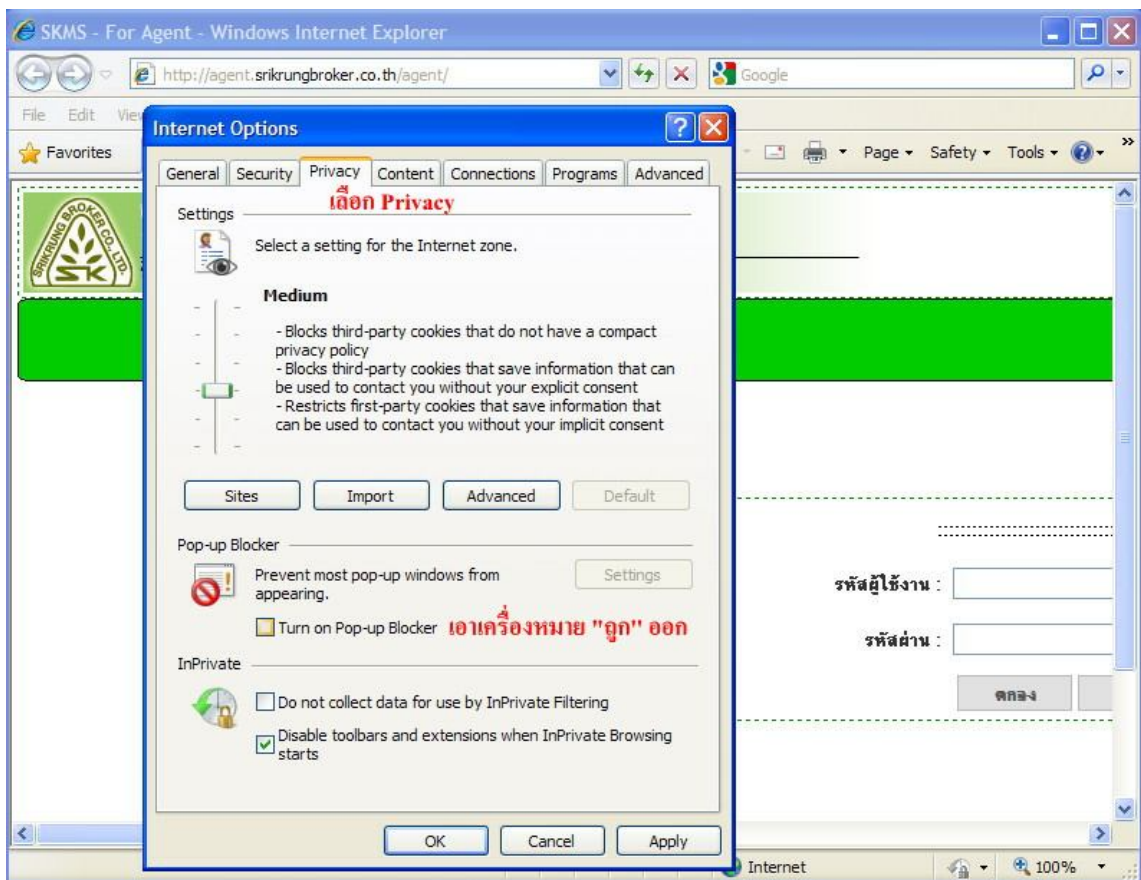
SKMS - For Agent - Windows Internet Explorer

http://agent.srikrungbroker.co.th/agent/

Google

File Edit View

Favorites

Page ▾ Safety ▾ Tools ▾

Internet Options

General Security Privacy Content Connections Programs Advanced

เลือก Privacy

Settings

Select a setting for the Internet zone.

Medium

- Blocks third-party cookies that do not have a compact privacy policy
- Blocks third-party cookies that save information that can be used to contact you without your explicit consent
- Restricts first-party cookies that save information that can be used to contact you without your implicit consent

Sites Import Advanced Default

Pop-up Blocker

Prevent most pop-up windows from appearing.

Settings

Turn on Pop-up Blocker เอาเครื่องหมาย "ถูก" ออก

InPrivate

Do not collect data for use by InPrivate Filtering

Disable toolbars and extensions when InPrivate Browsing starts

OK Cancel Apply

SRIKRUNG BROKER CO., LTD.

SK

รหัสผู้ใช้งาน :

รหัสผ่าน :

ตกลง

Internet

100%